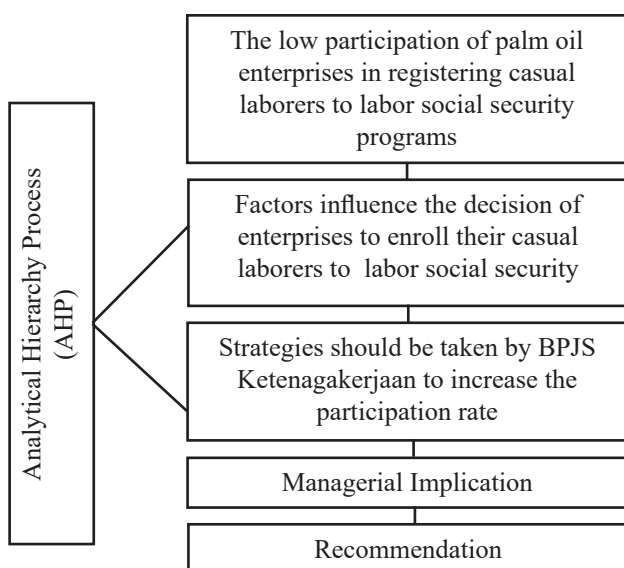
Analytical Hierarchy Process (AHP)

The low participation of palm oil enterprises in registering casual laborers to labor social security programs

Factors influence the decision of enterprises to enroll their casual laborers to labor social security

Strategies should be taken by BPJS Ketenagakerjaan to increase the participation rate

Managerial Implication

Recommendation